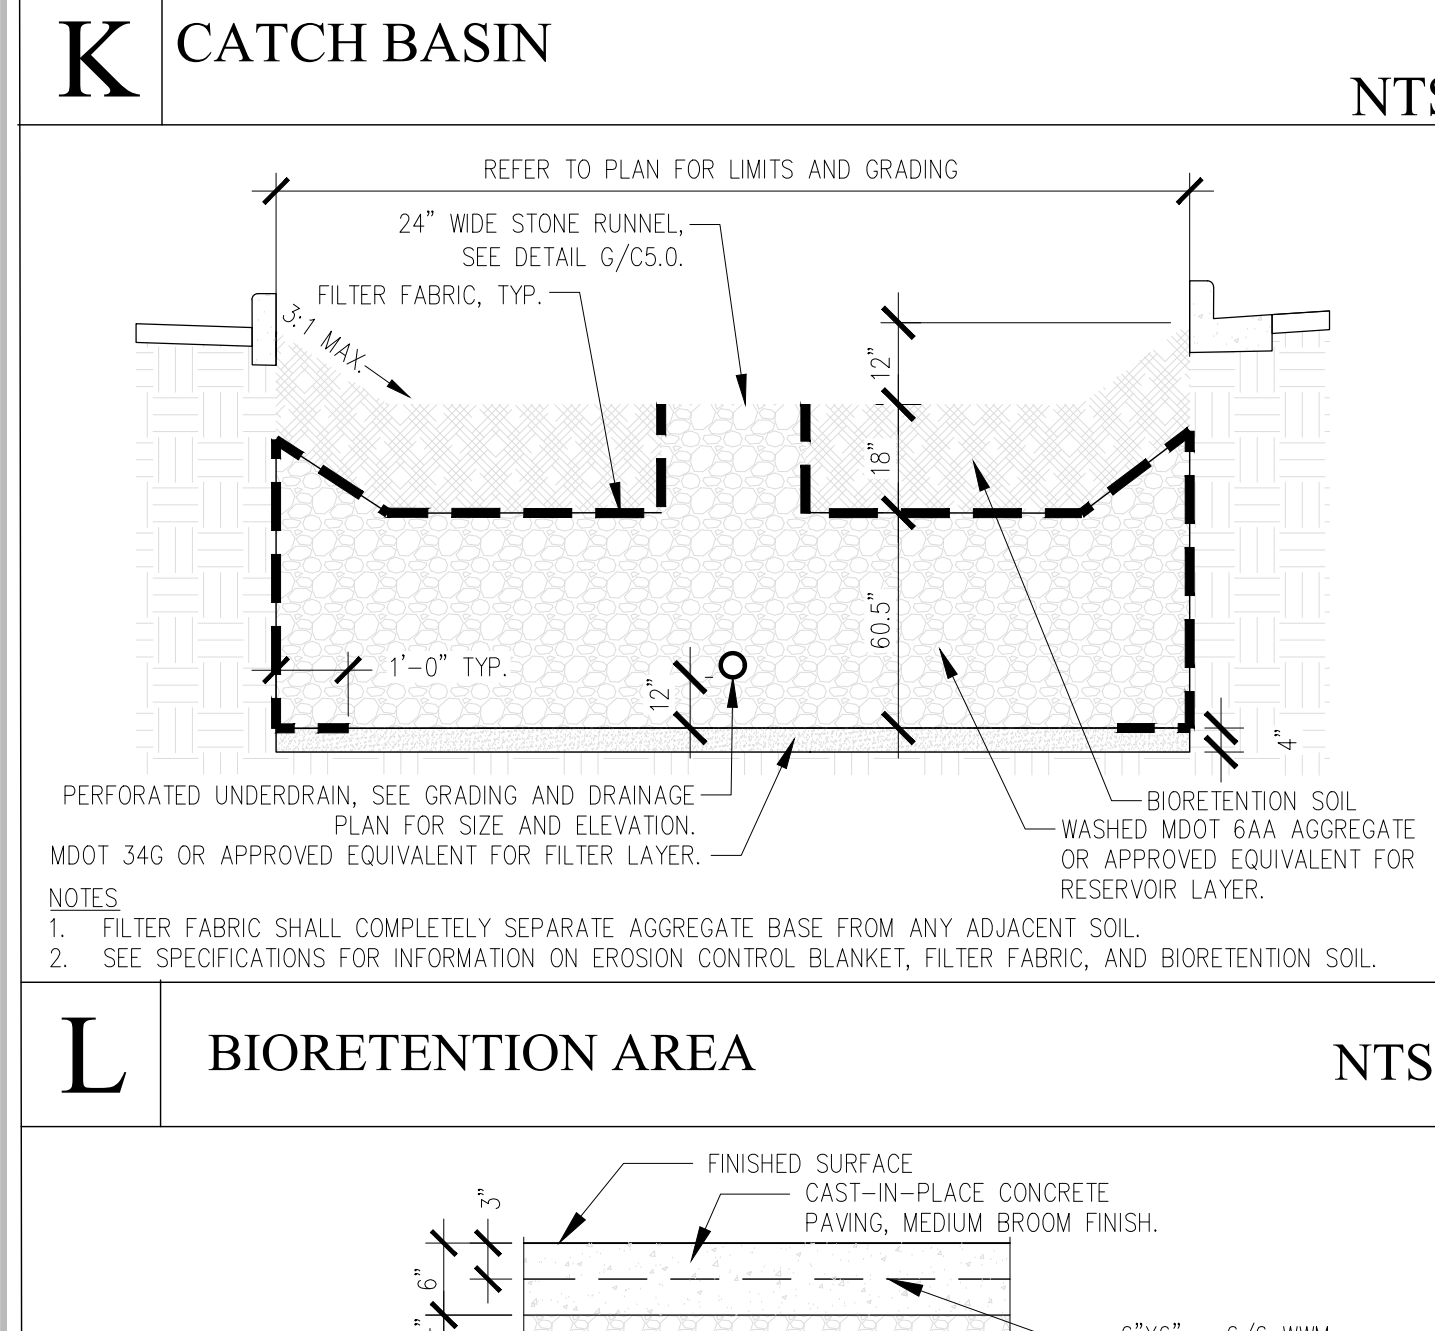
K CATCH BASIN

NT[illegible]

REFER TO PLAN FOR LIMITS AND GRADING

24" WIDE STONE RUNNEL, SEE DETAIL G/C5.0.

FILTER FABRIC, TYP.

3:1 MAX.

12"

18"

60.5"

1'-0" TYP.

12"

4"

PERFORATED UNDERDRAIN, SEE GRADING AND DRAINAGE PLAN FOR SIZE AND ELEVATION.

MDOT 34G OR APPROVED EQUIVALENT FOR FILTER LAYER.

BIORETENTION SOIL

WASHED MDOT 6AA AGGREGATE OR APPROVED EQUIVALENT FOR RESERVOIR LAYER.

NOTES
1. FILTER FABRIC SHALL COMPLETELY SEPARATE AGGREGATE BASE FROM ANY ADJACENT SOIL.
2. SEE SPECIFICATIONS FOR INFORMATION ON EROSION CONTROL BLANKET, FILTER FABRIC, AND BIORETENTION SOIL.

L BIORETENTION AREA

NTS

FINISHED SURFACE

CAST-IN-PLACE CONCRETE PAVING, MEDIUM BROOM FINISH.

3"

6"

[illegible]

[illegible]